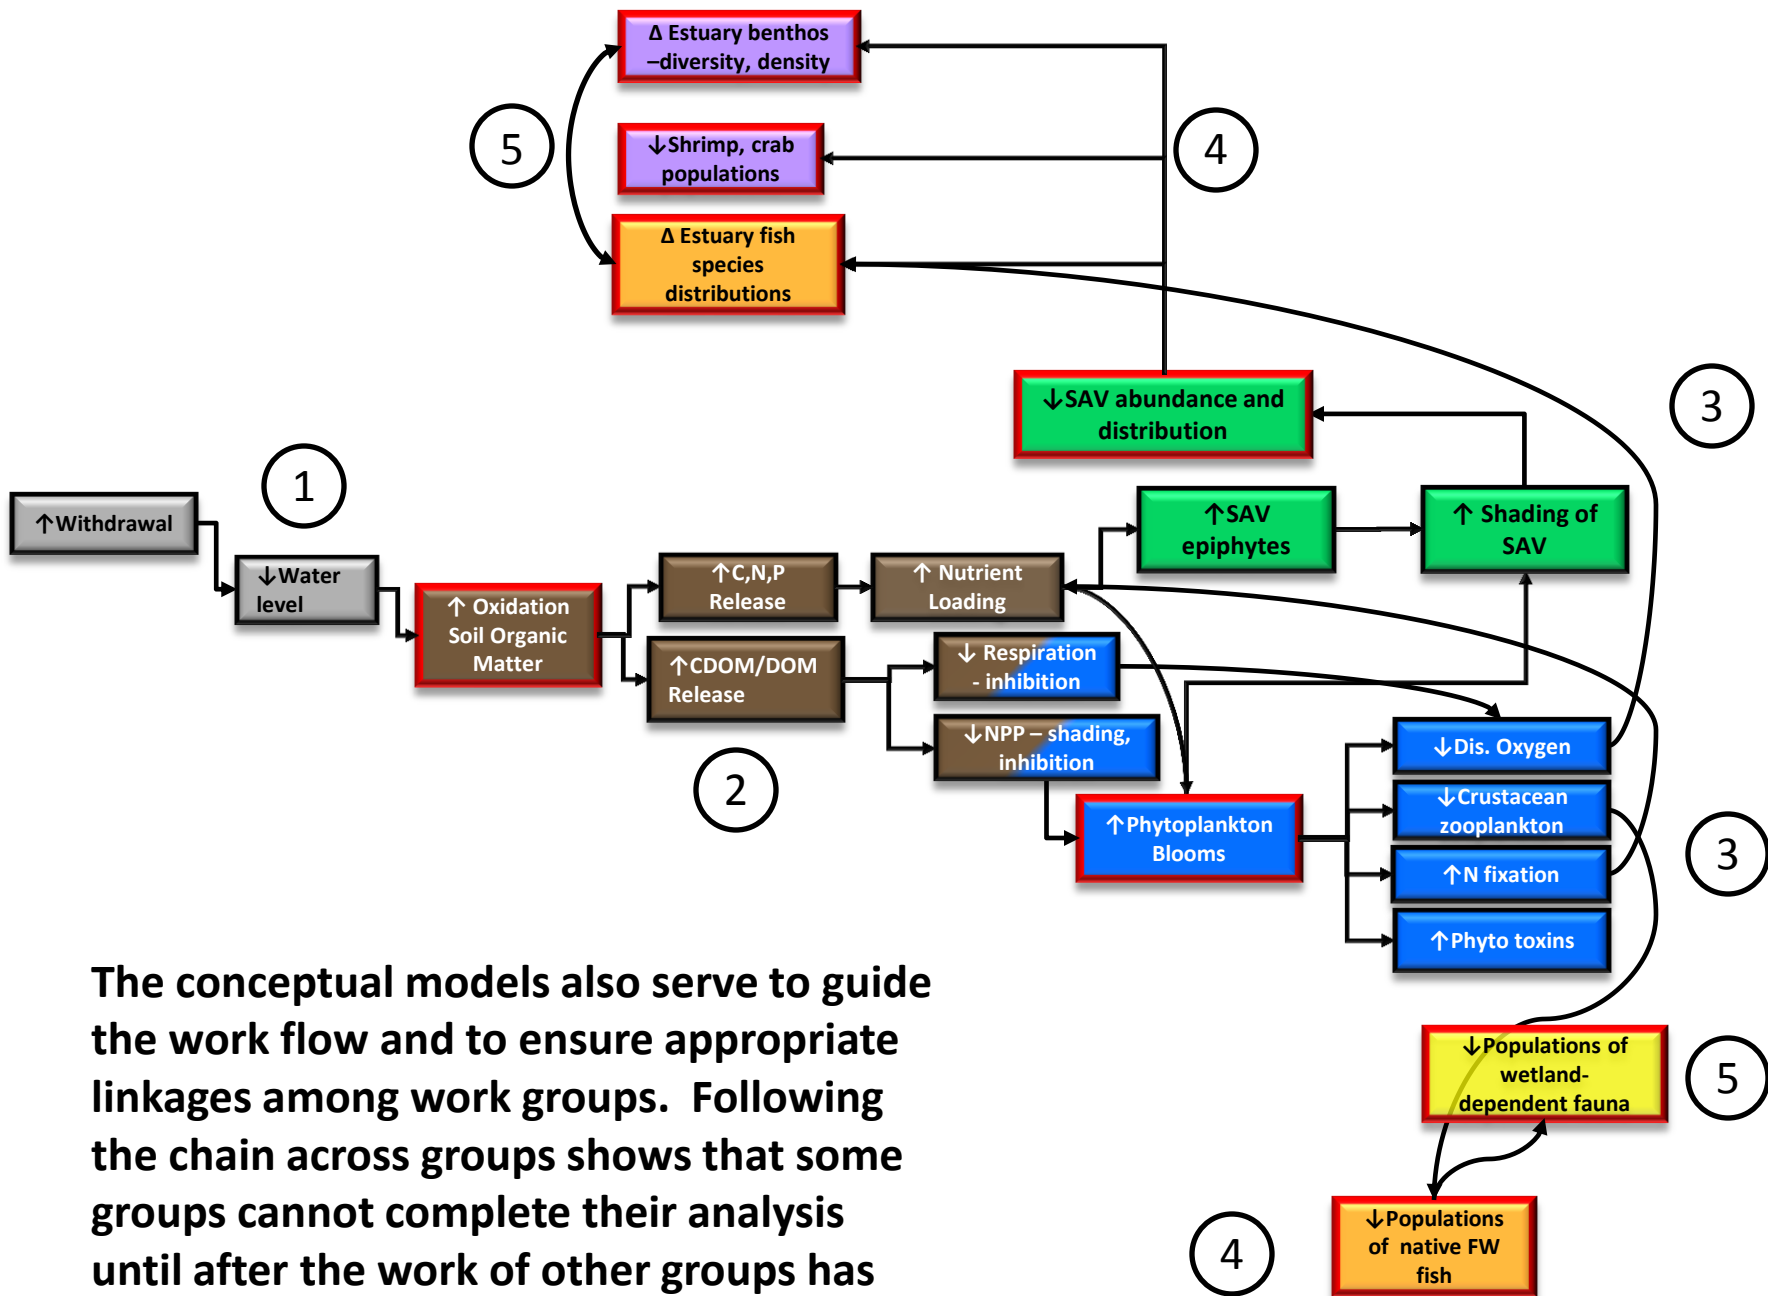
Δ Estuary benthos –diversity, density

↓Shrimp, crab populations

Δ Estuary fish species distributions

5

4

↓SAV abundance and distribution

3

1

↑Withdrawal

↓Water level

↑ Oxidation Soil Organic Matter

↑C,N,P Release

↑ Nutrient Loading

↑SAV epiphytes

↑ Shading of SAV

↑CDOM/DOM Release

↓ Respiration - inhibition

↓NPP – shading, inhibition

2

↑Phytoplankton Blooms

↓Dis. Oxygen

↓Crustacean zooplankton

↑N fixation

↑Phyto toxins

3

↓Populations of wetland-dependent fauna

5

↓Populations of native FW fish

4

The conceptual models also serve to guide the work flow and to ensure appropriate linkages among work groups. Following the chain across groups shows that some groups cannot complete their analysis until after the work of other groups has